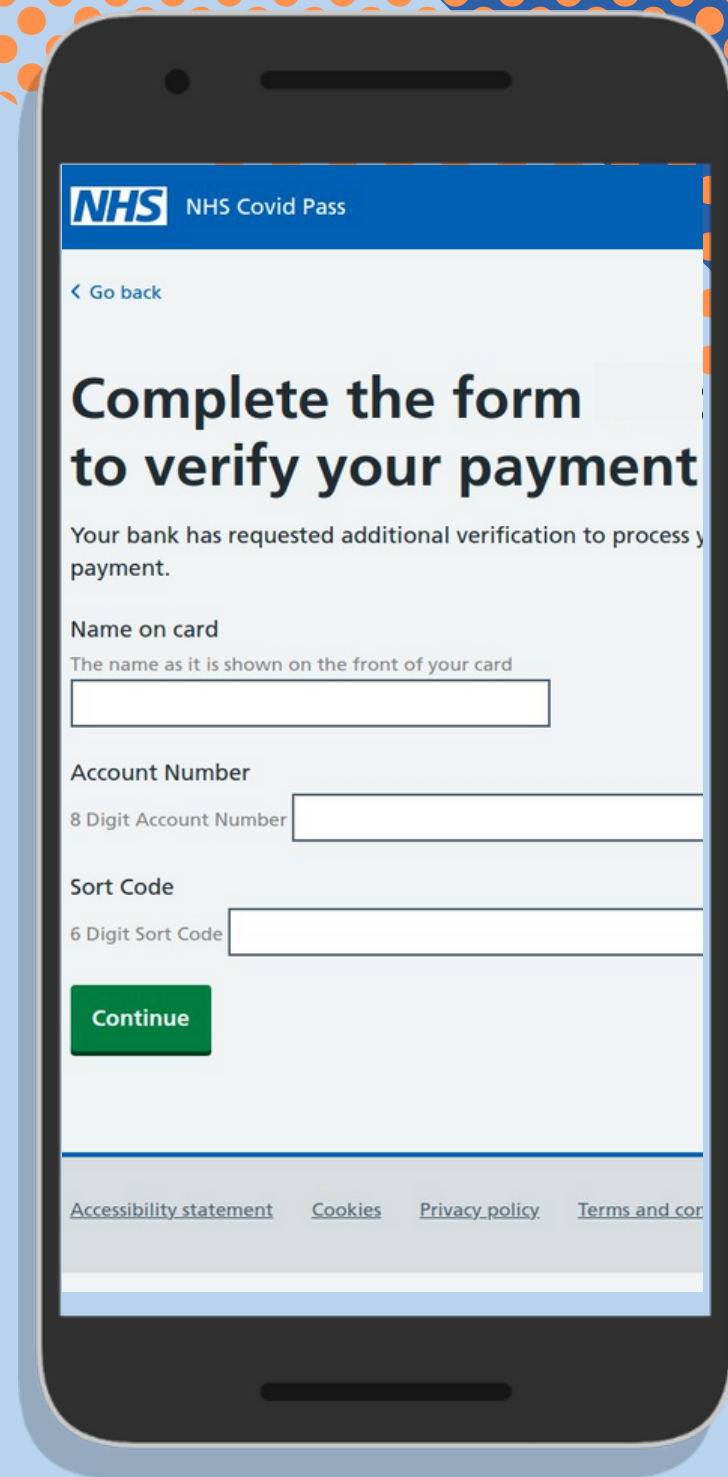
NHS NHS Covid Pass

< Go back

Complete the form to verify your payment

Your bank has requested additional verification to process y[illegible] payment.

Name on card

The name as it is shown on the front of your card

Account Number

8 Digit Account Number

Sort Code

6 Digit Sort Code

Continue

Accessibility statement Cookies Privacy policy Terms and co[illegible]